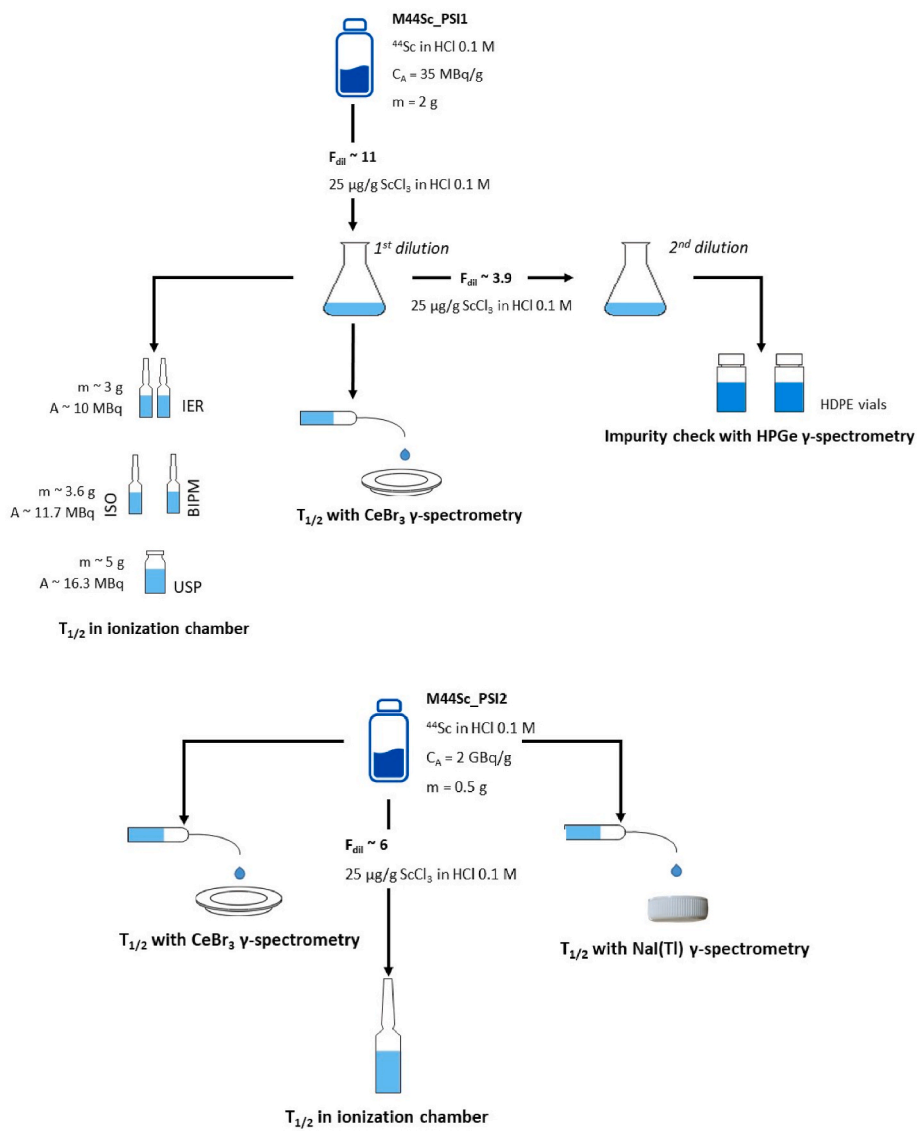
M44Sc_PSI1
$^{44}$Sc in HCl 0.1 M
$C_A$ = 35 MBq/g
m = 2 g

$F_{dil}$ ~ 11
25 µg/g $ScCl_3$ in HCl 0.1 M

1$^{st}$ dilution

$F_{dil}$ ~ 3.9
25 µg/g $ScCl_3$ in HCl 0.1 M

2$^{nd}$ dilution

m ~ 3 g
A ~ 10 MBq
IER

m ~ 3.6 g
A ~ 11.7 MBq
ISO
BIPM

m ~ 5 g
A ~ 16.3 MBq
USP

$T_{1/2}$ in ionization chamber

$T_{1/2}$ with $CeBr_3$ γ-spectrometry

HDPE vials
Impurity check with HPGe γ-spectrometry

M44Sc_PSI2
$^{44}$Sc in HCl 0.1 M
$C_A$ = 2 GBq/g
m = 0.5 g

$F_{dil}$ ~ 6
25 µg/g $ScCl_3$ in HCl 0.1 M

$T_{1/2}$ with $CeBr_3$ γ-spectrometry

$T_{1/2}$ with NaI(Tl) γ-spectrometry

$T_{1/2}$ in ionization chamber